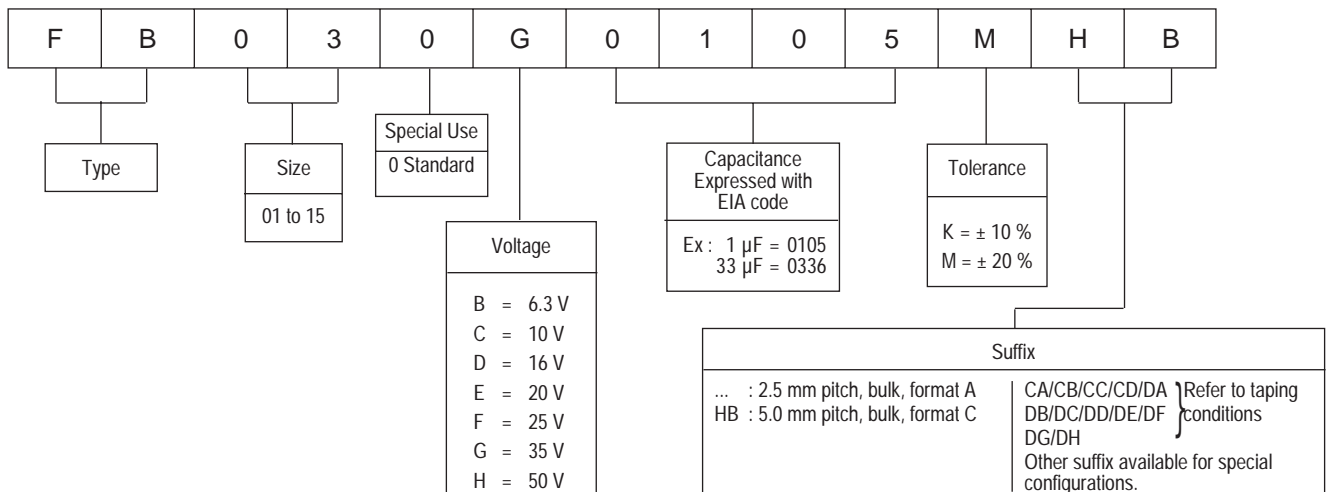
| F | B | 0 | 3 | 0 | G | 0 | 1 | 0 | 5 | M | H | B |
|---|---|---|---|---|---|---|---|---|---|---|---|---|

Type

Size
01 to 15

Special Use
0 Standard

Voltage
B = 6.3 V
C = 10 V
D = 16 V
E = 20 V
F = 25 V
G = 35 V
H = 50 V

Capacitance Expressed with EIA code
Ex : 1 µF = 0105
33 µF = 0336

Tolerance
K = ± 10 %
M = ± 20 %

Suffix
... : 2.5 mm pitch, bulk, format A
HB : 5.0 mm pitch, bulk, format C

CA/CB/CC/CD/DA
DB/DC/DD/DE/DF
DG/DH
Refer to taping conditions
Other suffix available for special configurations.